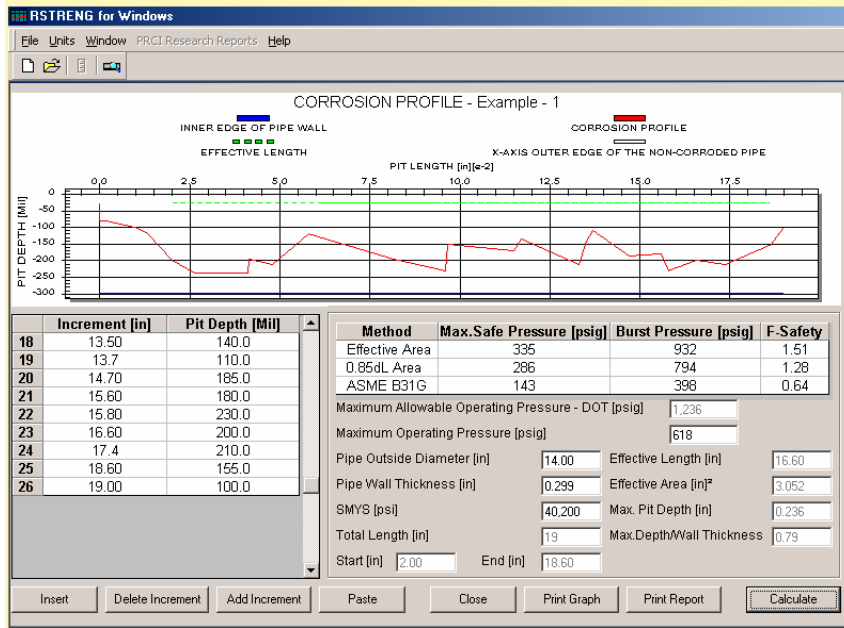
RSTRENG for Windows

File Units Window PRCI Research Reports Help

CORROSION PROFILE - Example - 1

INNER EDGE OF PIPE WALL

CORROSION PROFILE

EFFECTIVE LENGTH

X-AXIS OUTER EDGE OF THE NON-CORRODED PIPE

PIT LENGTH [in][e-2]

0.0 2.5 5.0 7.5 10.0 12.5 15.0 17.5

PIT DEPTH [Mil]

0 -50 -100 -150 -200 -250 -300

| | Increment [in] | Pit Depth [Mil] |
|---|---|---|
| 18 | 13.50 | 140.0 |
| 19 | 13.7 | 110.0 |
| 20 | 14.70 | 185.0 |
| 21 | 15.60 | 180.0 |
| 22 | 15.80 | 230.0 |
| 23 | 16.60 | 200.0 |
| 24 | 17.4 | 210.0 |
| 25 | 18.60 | 155.0 |
| 26 | 19.00 | 100.0 |

| Method | Max.Safe Pressure [psig] | Burst Pressure [psig] | F-Safety |
|---|---|---|---|
| Effective Area | 335 | 932 | 1.51 |
| 0.85dL Area | 286 | 794 | 1.28 |
| ASME B31G | 143 | 398 | 0.64 |

Maximum Allowable Operating Pressure - DOT [psig] 1,236

Maximum Operating Pressure [psig] 618

Pipe Outside Diameter [in] 14.00

Effective Length [in] 16.60

Pipe Wall Thickness [in] 0.299

Effective Area [in]² 3.052

SMYS [psi] 40,200

Max. Pit Depth [in] 0.236

Total Length [in] 19

Max.Depth/Wall Thickness 0.79

Start [in] 2.00 End [in] 18.60

Insert | Delete Increment | Add Increment | Paste | Close | Print Graph | Print Report | Calculate